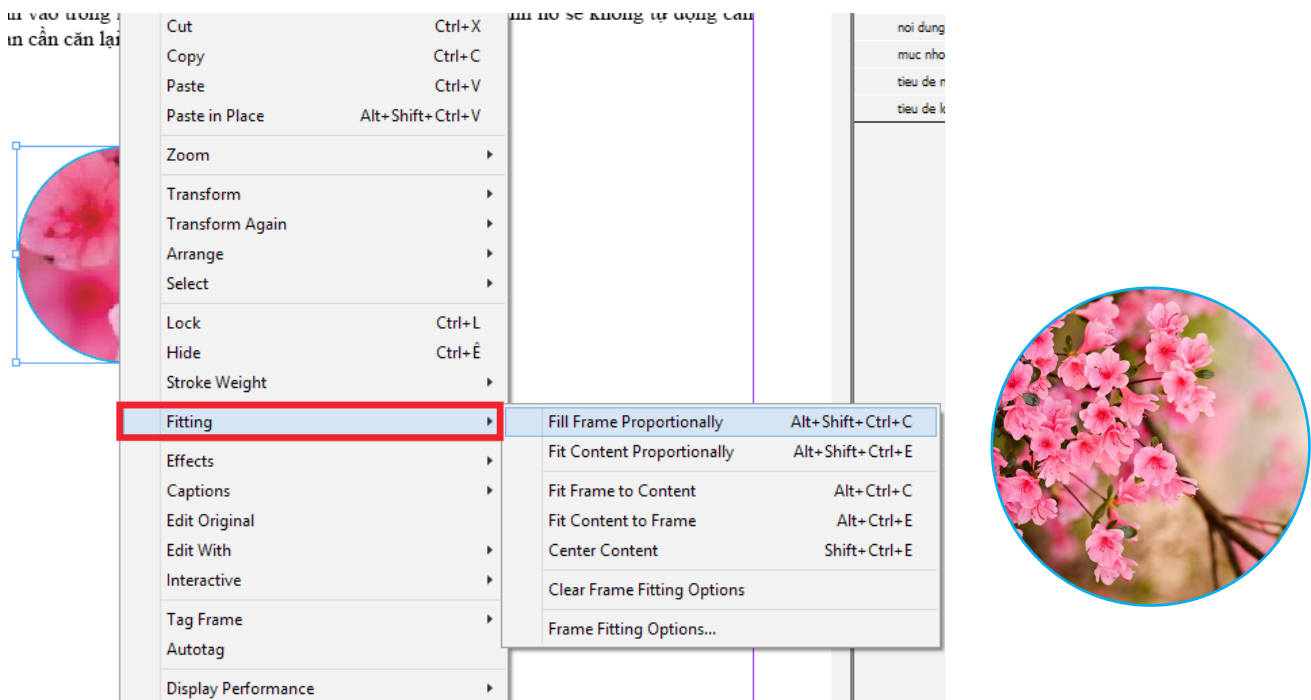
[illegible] vào trong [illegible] nh nó sẽ không tự động căn
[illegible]n cần căn lại

Cut Ctrl+X
Copy Ctrl+C
Paste Ctrl+V
Paste in Place Alt+Shift+Ctrl+V
Zoom
Transform
Transform Again
Arrange
Select
Lock Ctrl+L
Hide Ctrl+Ê
Stroke Weight
Fitting
Effects
Captions
Edit Original
Edit With
Interactive
Tag Frame
Autotag
Display Performance

Fill Frame Proportionally Alt+Shift+Ctrl+C
Fit Content Proportionally Alt+Shift+Ctrl+E
Fit Frame to Content Alt+Ctrl+C
Fit Content to Frame Alt+Ctrl+E
Center Content Shift+Ctrl+E
Clear Frame Fitting Options
Frame Fitting Options...

noi dung
muc nho
tieu de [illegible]
tieu de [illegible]